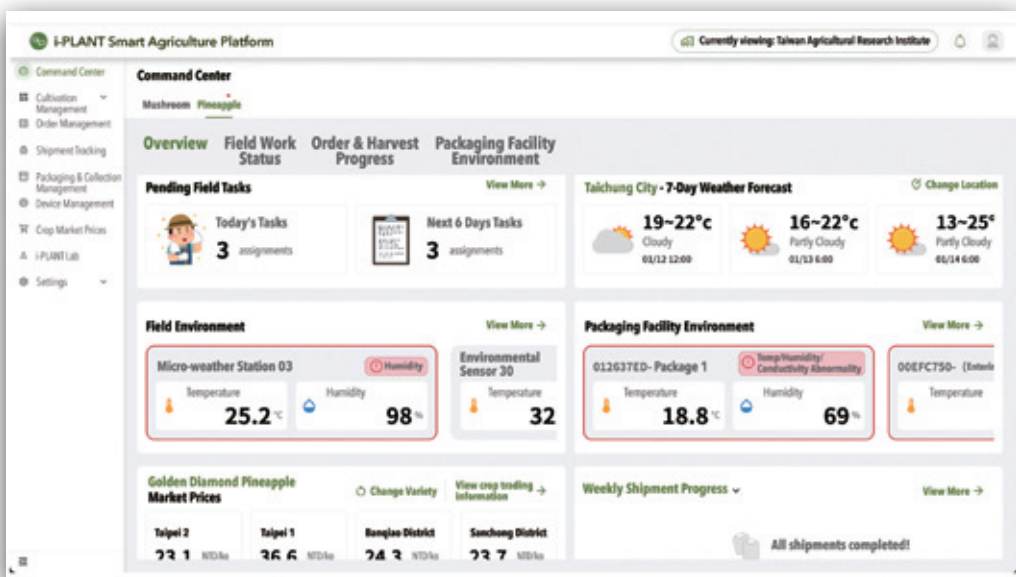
i-PLANT Smart Agriculture Platform

Currently viewing: Taiwan Agricultural Research Institute

Command Center
Cultivation Management
Order Management
Shipment Tracking
Packaging & Collection Management
Device Management
Crop Market Prices
i-PLANT Lab
Settings

Command Center

Mushroom Pineapple

Overview Field Work Status Order & Harvest Progress Packaging Facility Environment

Pending Field Tasks View More →

Today's Tasks 3 assignments

Next 6 Days Tasks 3 assignments

Taichung City - 7-Day Weather Forecast Change Location

19~22°c Cloudy 01/12 12:00

16~22°c Partly Cloudy 01/13 6:00

13~25° Partly Cloudy 01/14 6:00

Field Environment View More →

Micro-weather Station 03 Humidity

Temperature 25.2 °C

Humidity 98 %

Environmental Sensor 30

Temperature 32

Packaging Facility Environment View More →

012637ED- Package 1 Temp/Humidity/ Conductivity Abnormality

Temperature 18.8 °C

Humidity 69 %

00EFC750- (Enter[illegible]

Temperature

Golden Diamond Pineapple Market Prices Change Variety View crop trading information →

Taipei 2 23.1 NTD/kg

Taipei 1 36.6 NTD/kg

Banqiao District 24.3 NTD/kg

Sanchong District 23.7 NTD/kg

Weekly Shipment Progress View More →

All shipments completed!